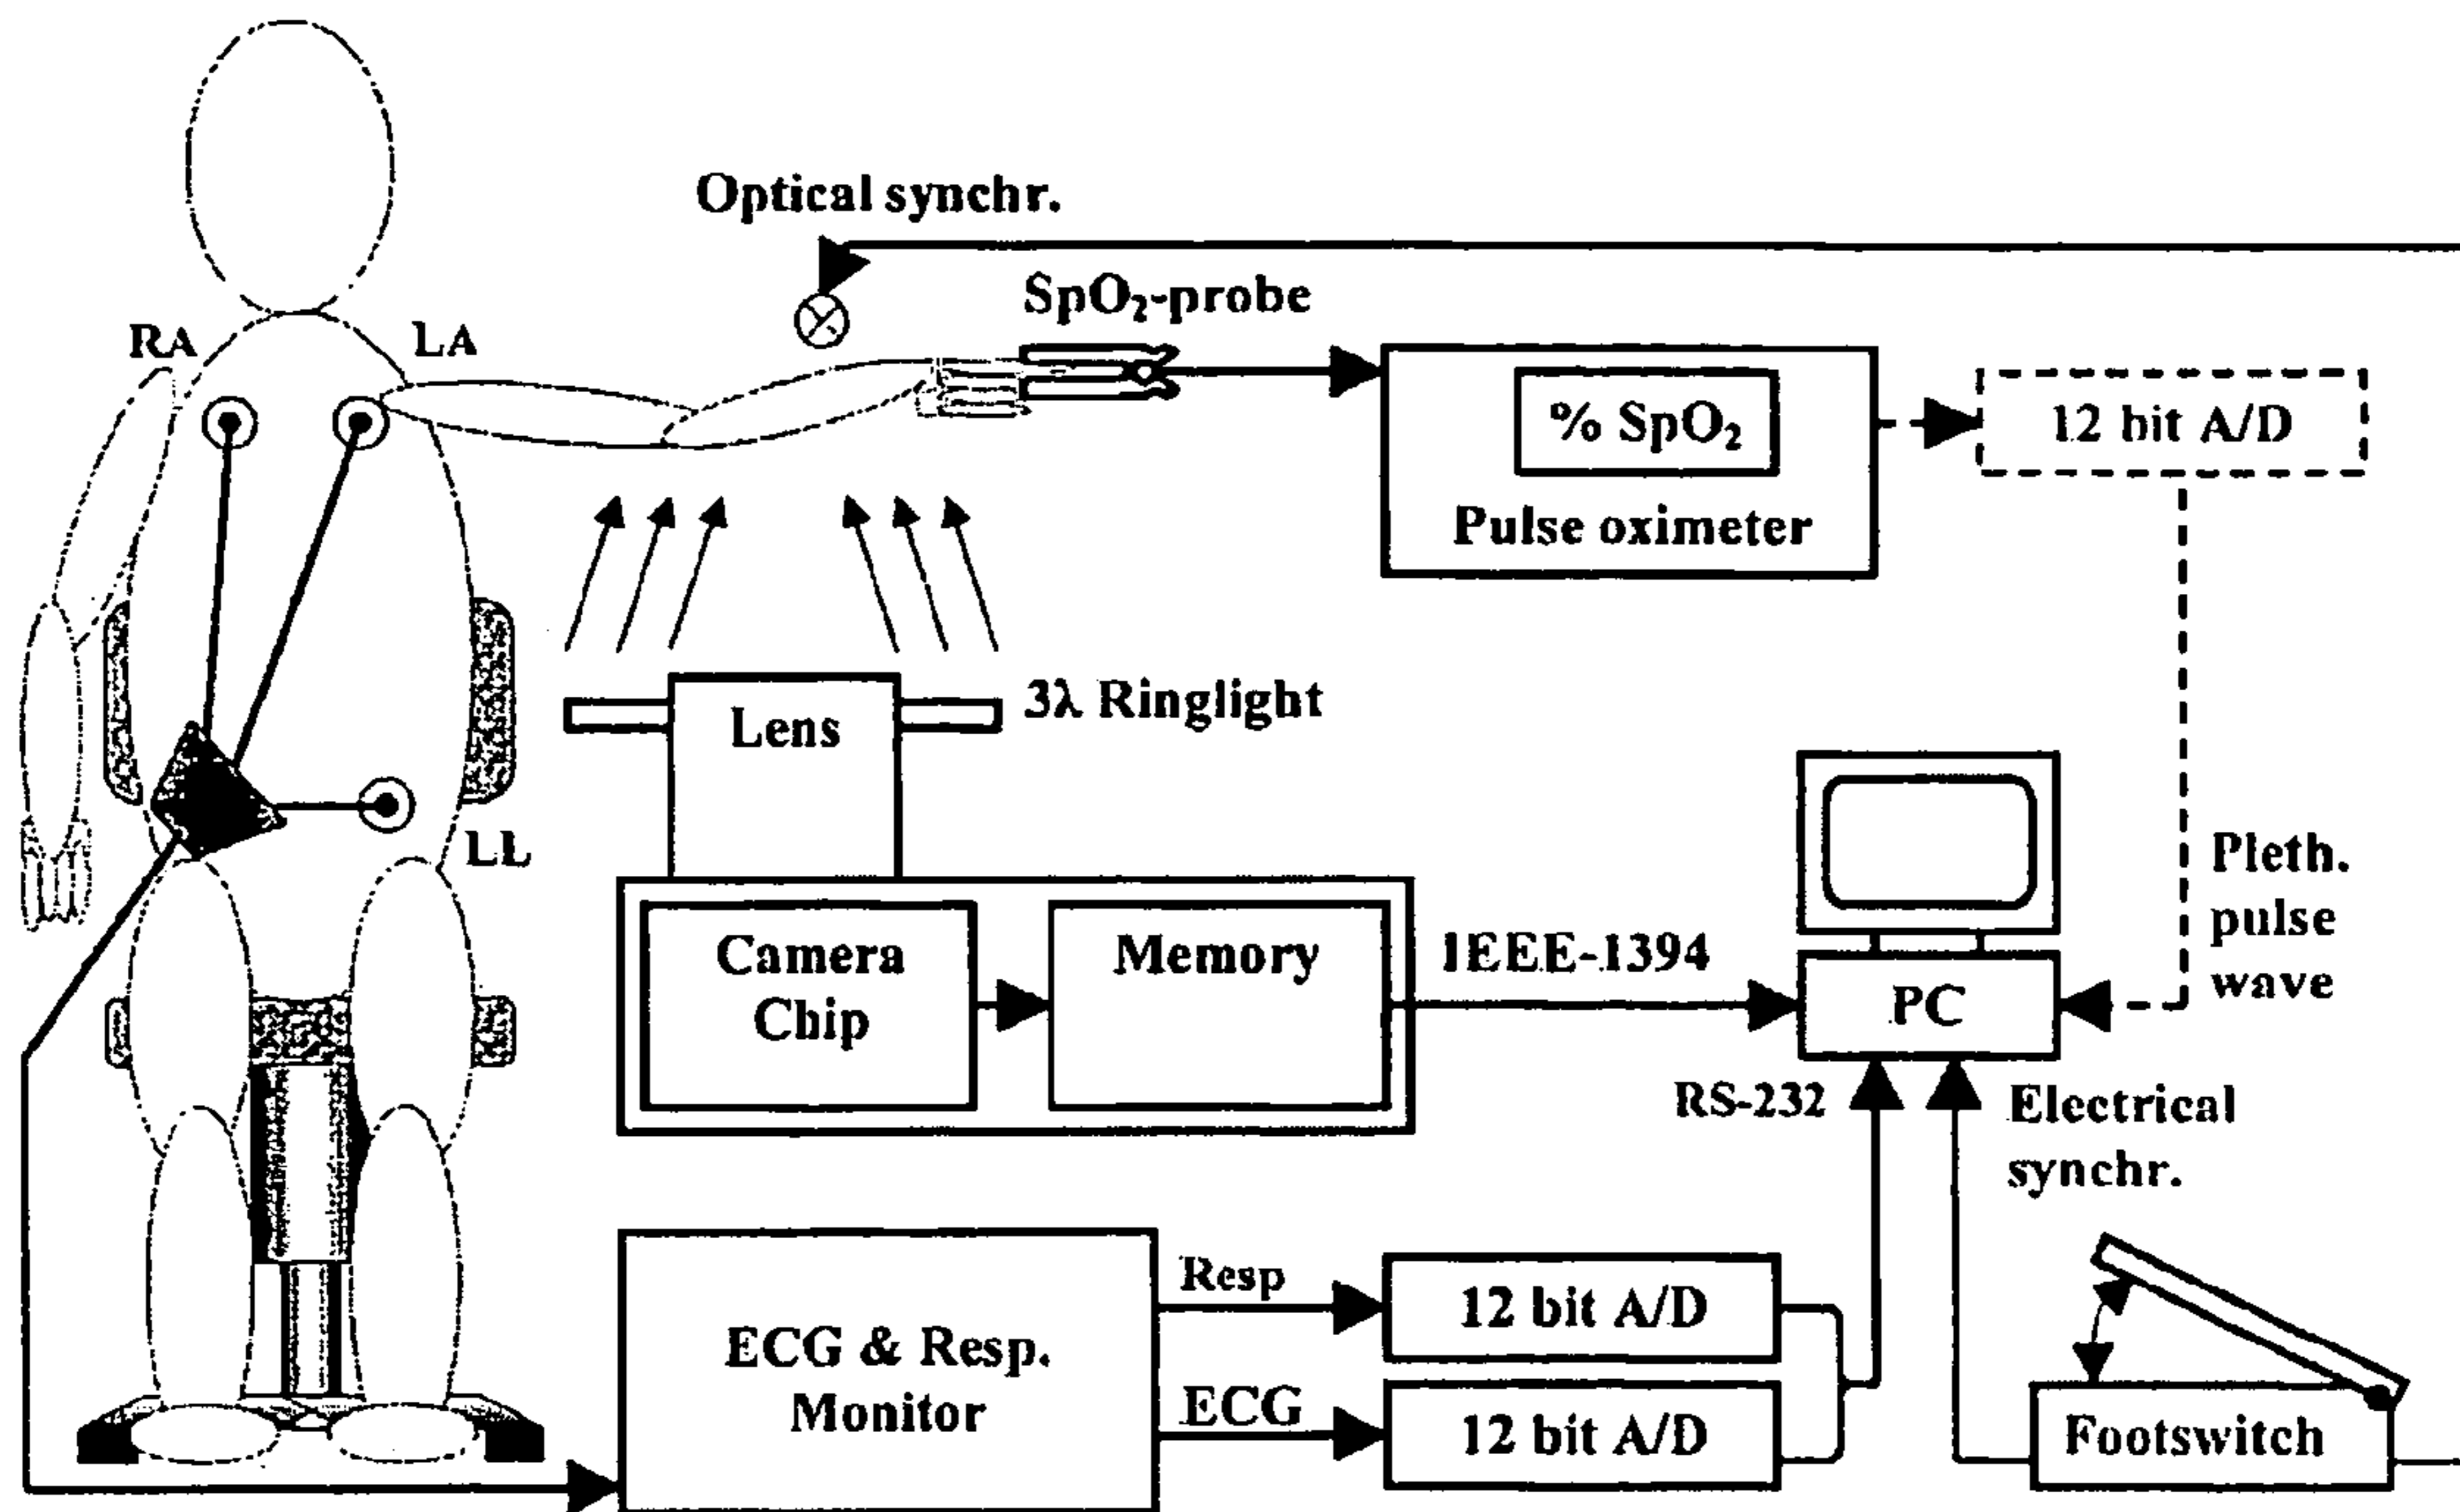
Optical synchr.

RA

LA

$SpO_2$-probe

% $SpO_2$

Pulse oximeter

12 bit A/D

3λ Ringlight

Lens

LL

Camera Chip

Memory

IEEE-1394

PC

Pleth. pulse wave

RS-232

Electrical synchr.

ECG & Resp. Monitor

Resp

ECG

12 bit A/D

12 bit A/D

Footswitch